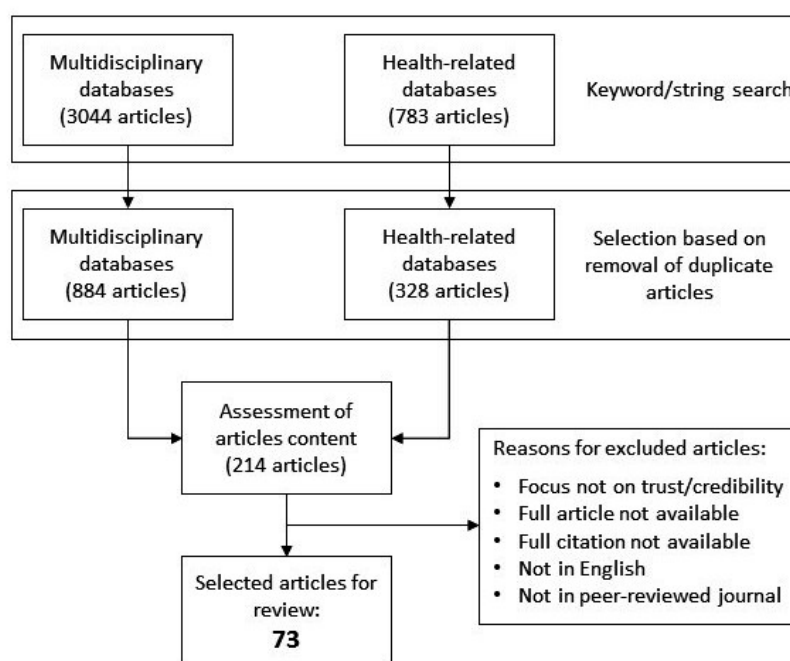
Multidisciplinary databases (3044 articles)

Health-related databases (783 articles)

Keyword/string search

Multidisciplinary databases (884 articles)

Health-related databases (328 articles)

Selection based on removal of duplicate articles

Assessment of articles content (214 articles)

Reasons for excluded articles:
• Focus not on trust/credibility
• Full article not available
• Full citation not available
• Not in English
• Not in peer-reviewed journal

Selected articles for review:
**73**